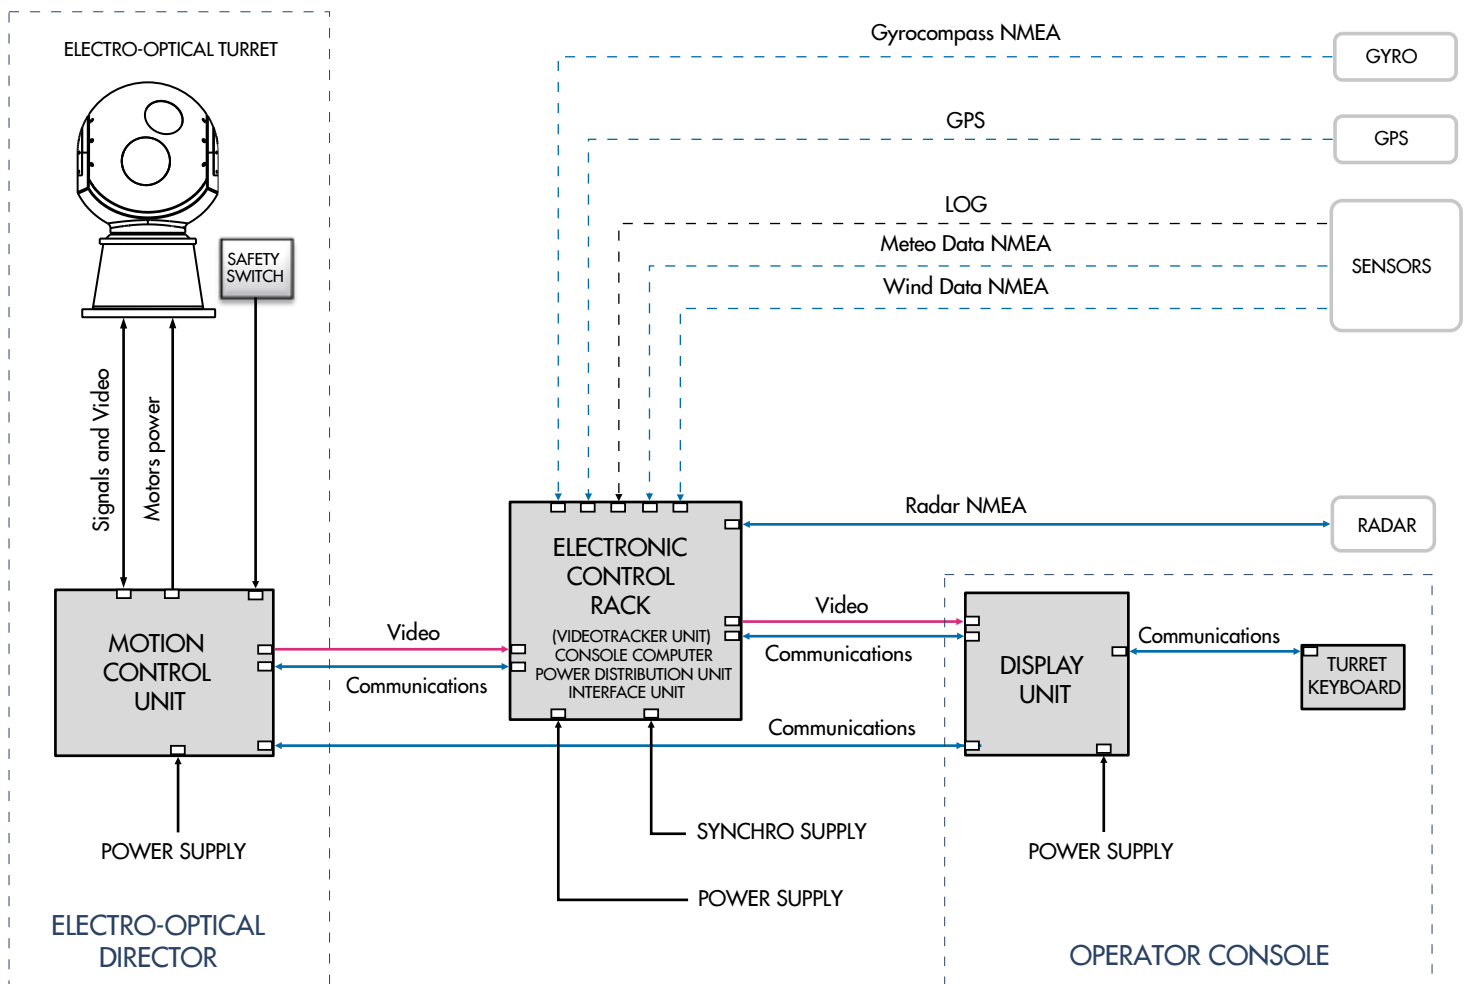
ELECTRO-OPTICAL TURRET

SAFETY SWITCH

Signals and Video

Motors power

MOTION CONTROL UNIT

POWER SUPPLY

ELECTRO-OPTICAL DIRECTOR

Gyrocompass NMEA

GYRO

GPS

GPS

LOG

Meteo Data NMEA

SENSORS

Wind Data NMEA

Radar NMEA

RADAR

ELECTRONIC CONTROL RACK

(VIDEOTRACKER UNIT)
CONSOLE COMPUTER
POWER DISTRIBUTION UNIT
INTERFACE UNIT

Video

Communications

Video

Communications

Communications

DISPLAY UNIT

Communications

TURRET KEYBOARD

SYNCHRO SUPPLY

POWER SUPPLY

POWER SUPPLY

OPERATOR CONSOLE